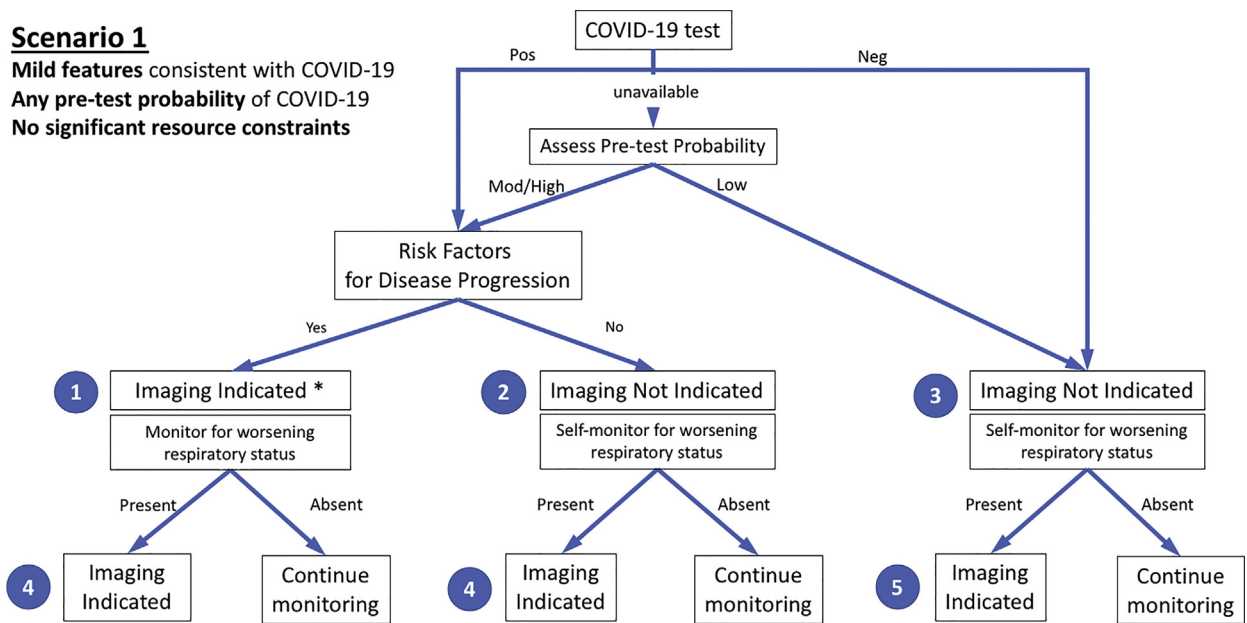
**Scenario 1**
**Mild features** consistent with COVID-19
**Any pre-test probability** of COVID-19
**No significant resource constraints**

COVID-19 test

Pos

Neg

unavailable

Assess Pre-test Probability

Mod/High

Low

Risk Factors for Disease Progression

Yes

No

1 Imaging Indicated *

Monitor for worsening respiratory status

2 Imaging Not Indicated

Self-monitor for worsening respiratory status

3 Imaging Not Indicated

Self-monitor for worsening respiratory status

Present

Absent

Present

Absent

Present

Absent

4 Imaging Indicated

Continue monitoring

4 Imaging Indicated

Continue monitoring

5 Imaging Indicated

Continue monitoring